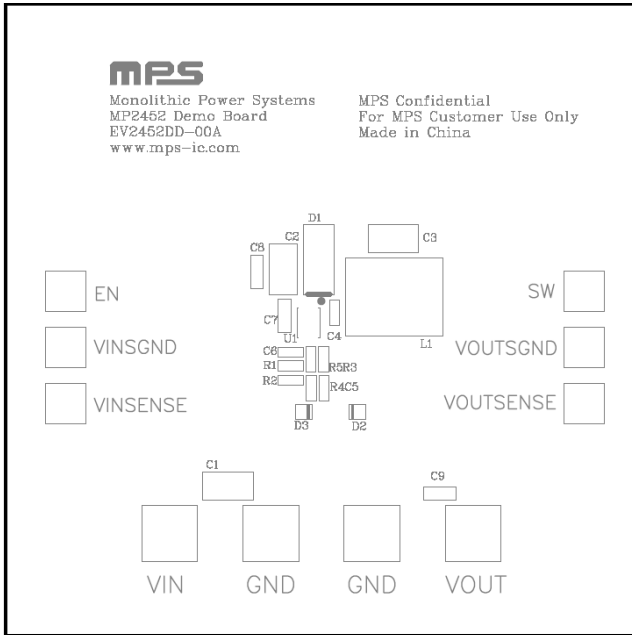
MPS

Monolithic Power Systems
MP2452 Demo Board
EV2452DD-00A
www.mps-ic.com

MPS Confidential
For MPS Customer Use Only
Made in China

D1
C2
C8
C3
EN
SW
C7
U1
C4
L1
VINSGND
VOUTSGND
C6
R1
R2
R5R3
R4C5
VINSENSE
VOUTSENSE
D3
D2
C1
C9
VIN
GND
GND
VOUT